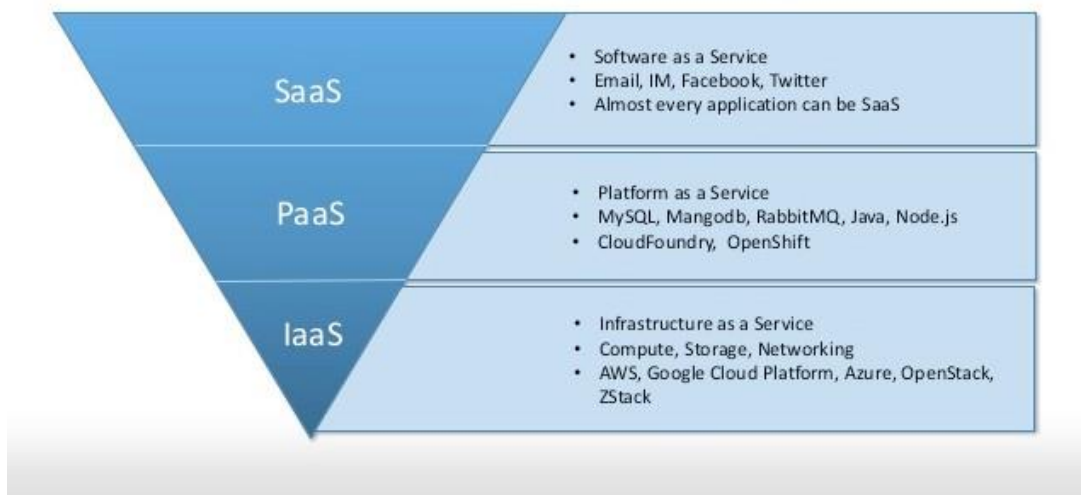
SaaS

- Software as a Service
- Email, IM, Facebook, Twitter
- Almost every application can be SaaS

PaaS

- Platform as a Service
- MySQL, Mangodb, RabbitMQ, Java, Node.js
- CloudFoundry, OpenShift

IaaS

- Infrastructure as a Service
- Compute, Storage, Networking
- AWS, Google Cloud Platform, Azure, OpenStack, ZStack